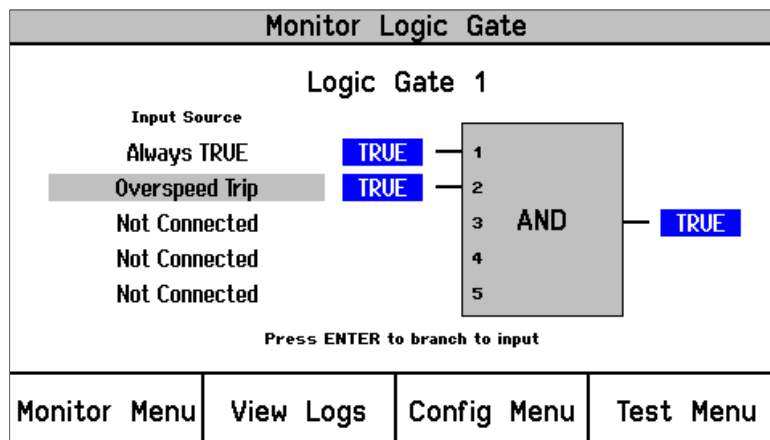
Monitor Logic Gate

Logic Gate 1

Input Source

Always TRUE
Overspeed Trip
Not Connected
Not Connected
Not Connected

TRUE
TRUE

1
2
3
4
5

AND

TRUE

Press ENTER to branch to input

Monitor Menu | View Logs | Config Menu | Test Menu